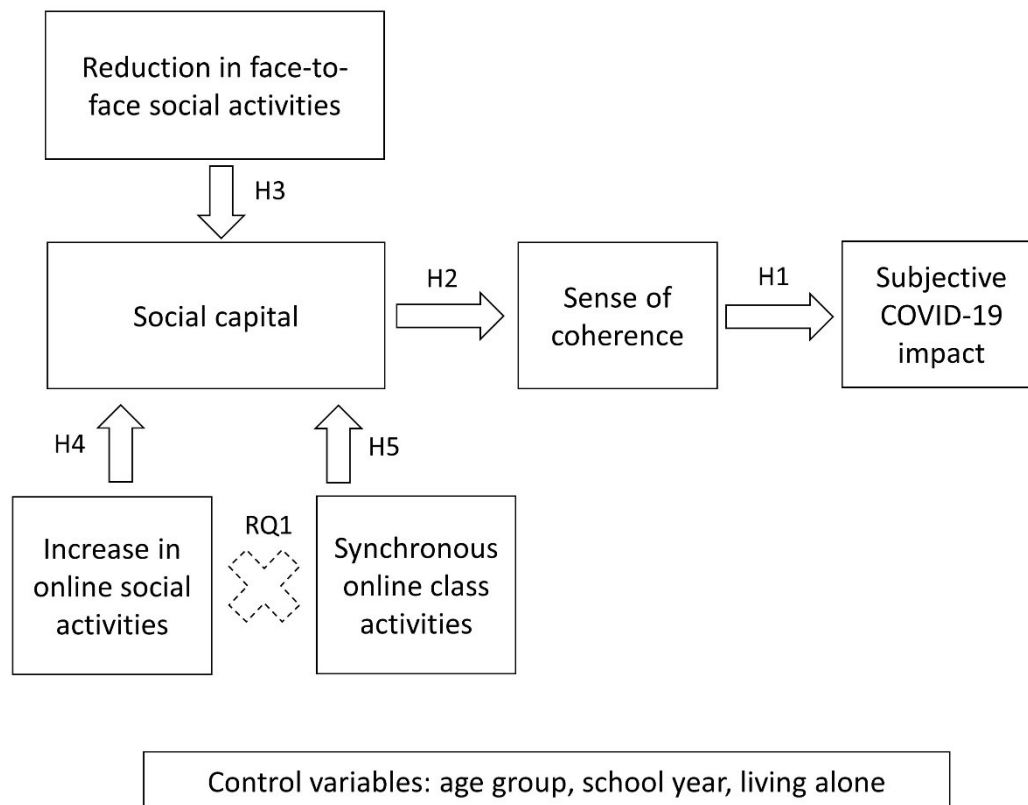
Reduction in face-to-face social activities

H3

Social capital

H2

Sense of coherence

H1

Subjective COVID-19 impact

H4

H5

Increase in online social activities

RQ1

Synchronous online class activities

Control variables: age group, school year, living alone